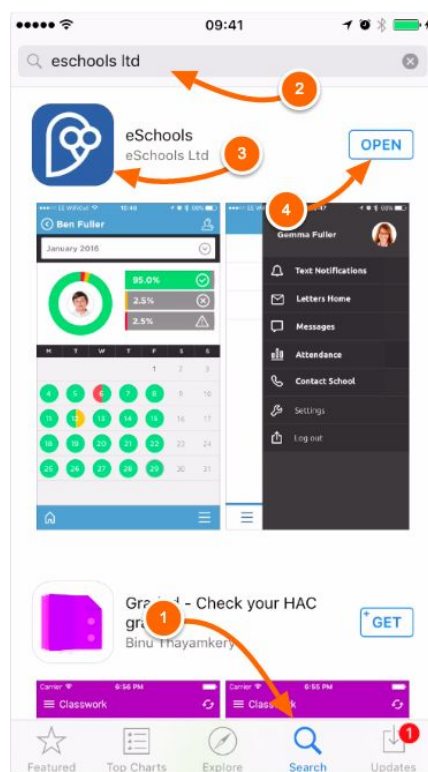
09:41

eschools ltd

2

eSchools
eSchools Ltd

3

OPEN

4

Ben Fuller

January 2016

95.0%
2.5%
2.5%

M T W T F S S
1 2 3
4 5 6 7 8 9 10
11 12 13 14 15 16 17
18 19 20 21 22 23 24
25 26 27 28 29 30 31

Gemma Fuller

Text Notifications
Letters Home
Messages
Attendance
Contact School
Settings
Log out

Gra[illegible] - Check your HAC gra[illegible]
1
Binu Thayamkery

GET

Carrier 6:56 PM
Classwork
Carrier 6:55 PM
Classwork

Featured
Top Charts
Explore
Search
Updates
1